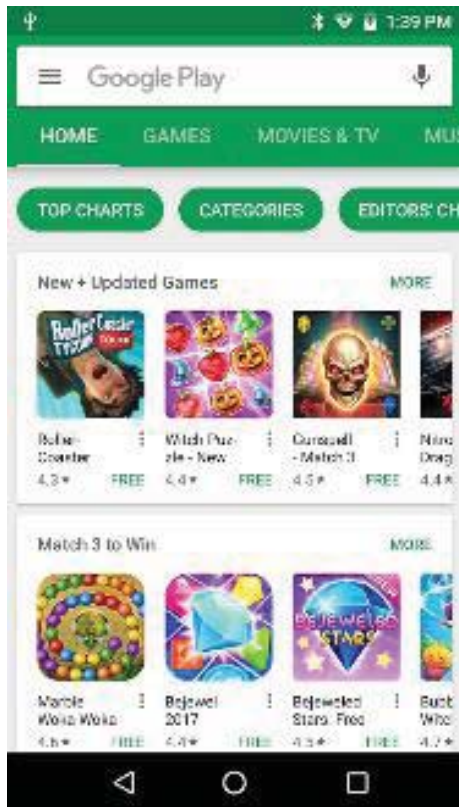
1:39 PM

Google Play

HOME GAMES MOVIES & TV MUS

TOP CHARTS CATEGORIES EDITORS' CH

New + Updated Games MORE

RollerCoaster Tycoon Touch

Roller-Coaster 4.3★ FREE

Witch Puzzle - New 4.4★ FREE

Cursed! - Match 3 4.5★ FREE

Nitro Drag 4.4★

Match 3 to Win MORE

Marble Woka Woka 4.6★ FREE

Bejeweled Stars

Bejewel 2017 4.4★ FREE

Bejeweled Stars: Free 4.5★ FREE

Bubb Witc 4.7★